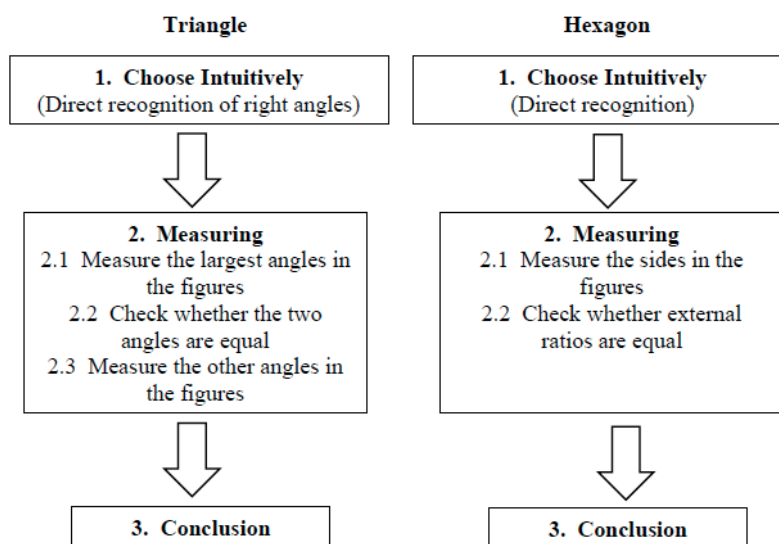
Triangle

1. Choose Intuitively
(Direct recognition of right angles)

2. Measuring
2.1 Measure the largest angles in the figures
2.2 Check whether the two angles are equal
2.3 Measure the other angles in the figures

3. Conclusion

Hexagon

1. Choose Intuitively
(Direct recognition)

2. Measuring
2.1 Measure the sides in the figures
2.2 Check whether external ratios are equal

3. Conclusion